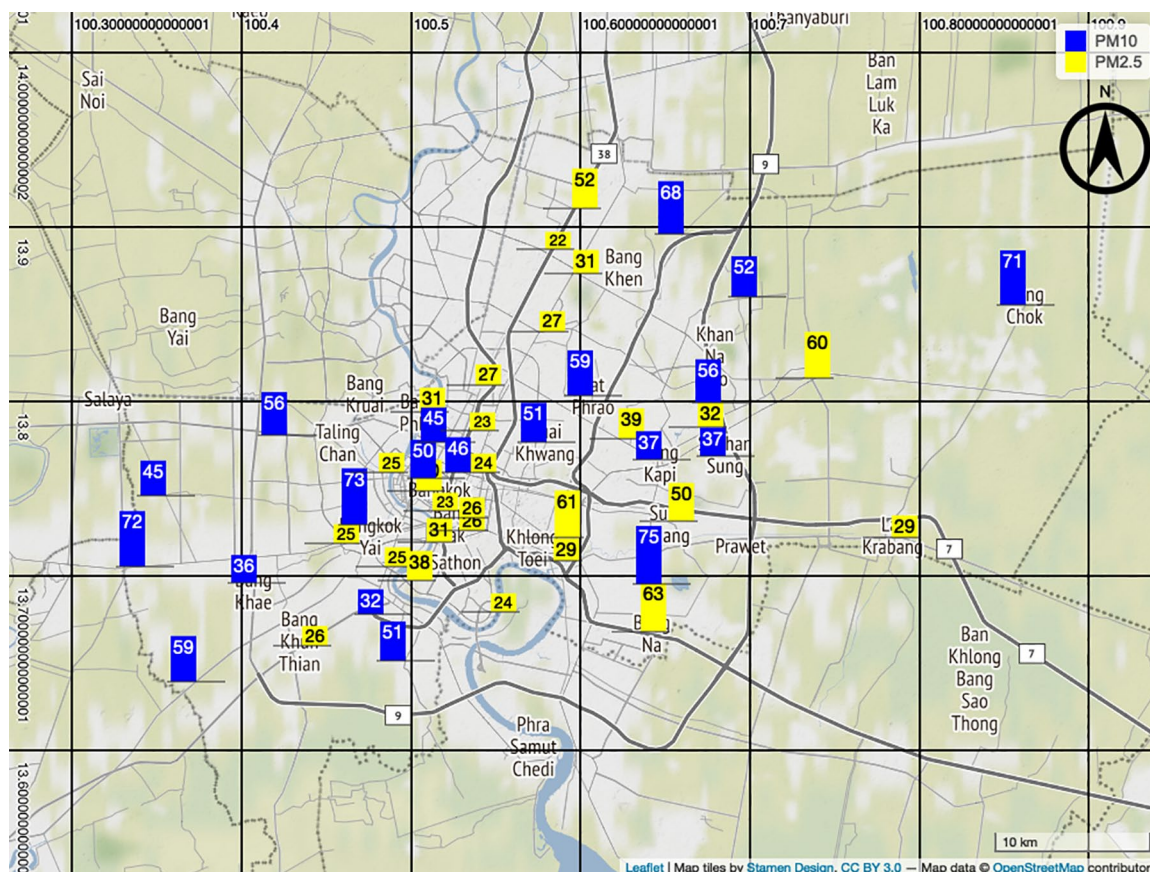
100.30000000000001 100.4 100.5 100.60000000000001 100.7 100.80000000000001 100.9

PM10
PM2.5

N

14.000000000000002
13.9
13.8
13.700000000000001
13.600000000000001

Sai Noi

Ban Lam Luk Ka

38
9

52
68
22
31
Bang Khen
52
71
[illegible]ng Chok

Bang Yai

27
Khan Na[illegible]
60
27
59
56
Bang Kruai
31
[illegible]at Phrao
Salaya
56
45
23
51
39
32
Taling Chan
50
46
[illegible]ai Khwang
37
37
45
25
24
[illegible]ng Kapi
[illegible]han Sung
73
Ba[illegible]kok
23
26
61
50
72
25
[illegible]ngkok Yai
31
Khlong Toei
Su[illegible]ang
Prawet
L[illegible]
29
Krabang
7
36
25
38
29
75
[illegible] Khae
Sathon
32
24
63
Bang Khun Thian
26
51
B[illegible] Na
7
59
Ban Khlong Bang Sao Thong
9
Phra Samut Chedi

10 km

Leaflet | Map tiles by Stamen Design, CC BY 3.0 — Map data © OpenStreetMap contributor